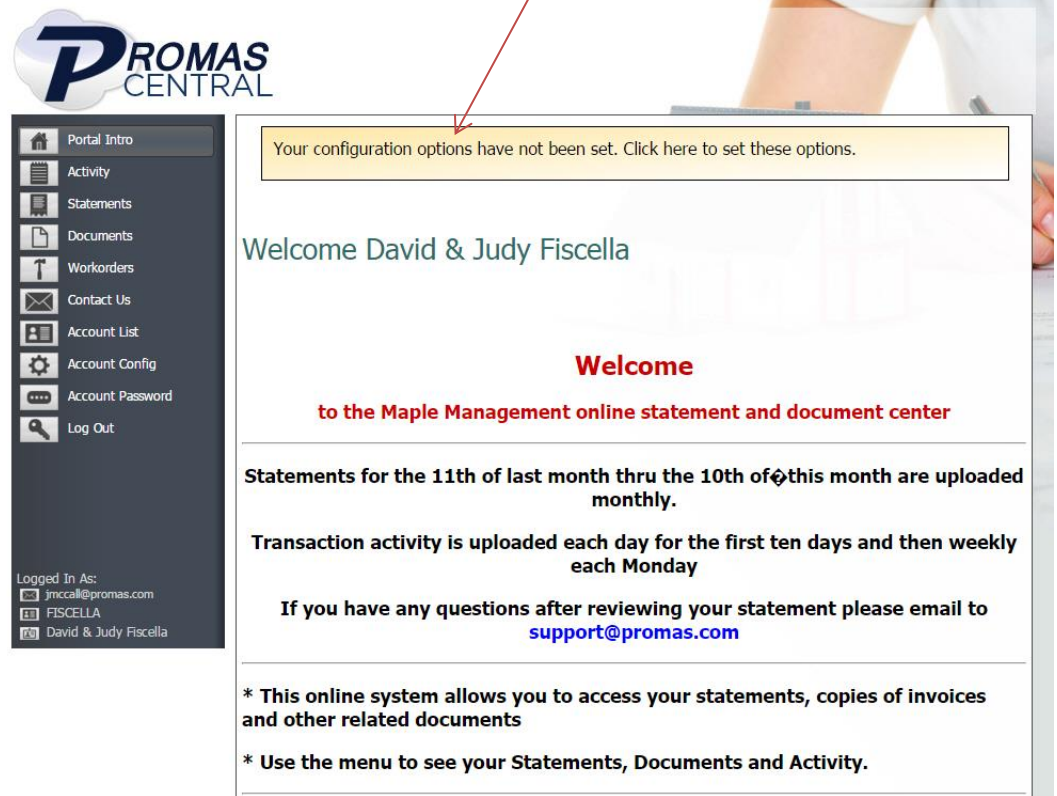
PROMAS CENTRAL

Portal Intro
Activity
Statements
Documents
Workorders
Contact Us
Account List
Account Config
Account Password
Log Out

Logged In As:
jmccall@promas.com
FISCELLA
David & Judy Fiscella

Your configuration options have not been set. Click here to set these options.

Welcome David & Judy Fiscella

Welcome

to the Maple Management online statement and document center

Statements for the 11th of last month thru the 10th of�this month are uploaded monthly.

Transaction activity is uploaded each day for the first ten days and then weekly each Monday

If you have any questions after reviewing your statement please email to support@promas.com

* This online system allows you to access your statements, copies of invoices and other related documents

* Use the menu to see your Statements, Documents and Activity.